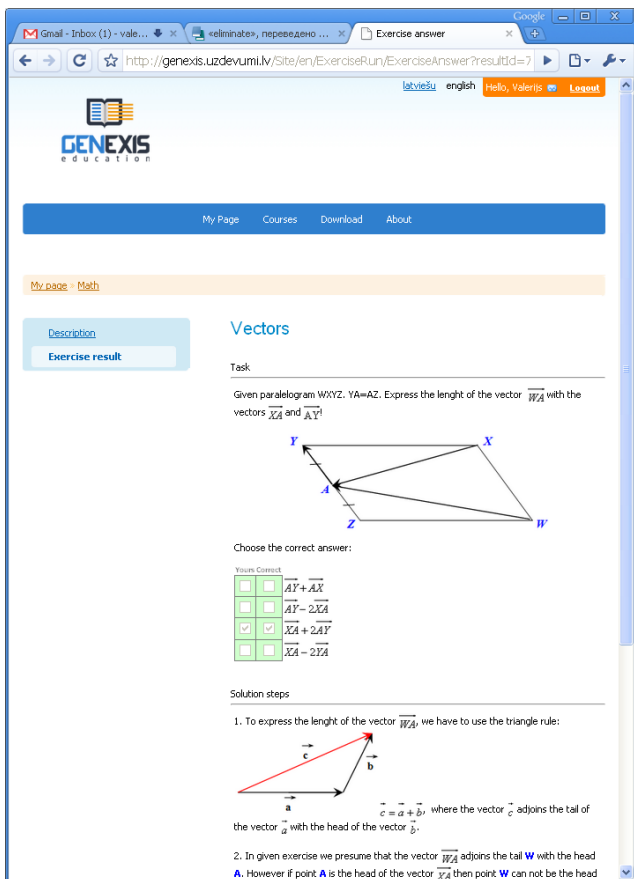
Google

Gmail - Inbox (1) - vale...
«eliminate», переведено ...
Exercise answer

http://genexis.uzdevumi.lv/Site/en/ExerciseRun/ExerciseAnswer?resultId=7

latviešu english Hello, Valerijs Logout

GENEXIS
education

My Page Courses Download About

My page » Math

Description
Exercise result

Vectors

Task

Given paralelogram WXYZ. YA=AZ. Express the lenght of the vector $\overrightarrow{WA}$ with the vectors $\overrightarrow{XA}$ and $\overrightarrow{AY}$!

Y X A Z W

Choose the correct answer:

| Yours | Correct | |
|---|---|---|
| | | $\overrightarrow{AY}+\overrightarrow{AX}$ |
| | | $\overrightarrow{AY}-2\overrightarrow{XA}$ |
| ✓ | ✓ | $\overrightarrow{XA}+2\overrightarrow{AY}$ |
| | | $\overrightarrow{XA}-2\overrightarrow{YA}$ |

Solution steps

1. To express the lenght of the vector $\overrightarrow{WA}$, we have to use the triangle rule:

$\vec{c}$ $\vec{b}$ $\vec{a}$

$\vec{c}=\vec{a}+\vec{b}$, where the vector $\vec{c}$ adjoins the tail of the vector $\vec{a}$ with the head of the vector $\vec{b}$.

2. In given exercise we presume that the vector $\overrightarrow{WA}$ adjoins the tail W with the head A. However if point A is the head of the vector $\overrightarrow{YA}$ then point W can not be the head